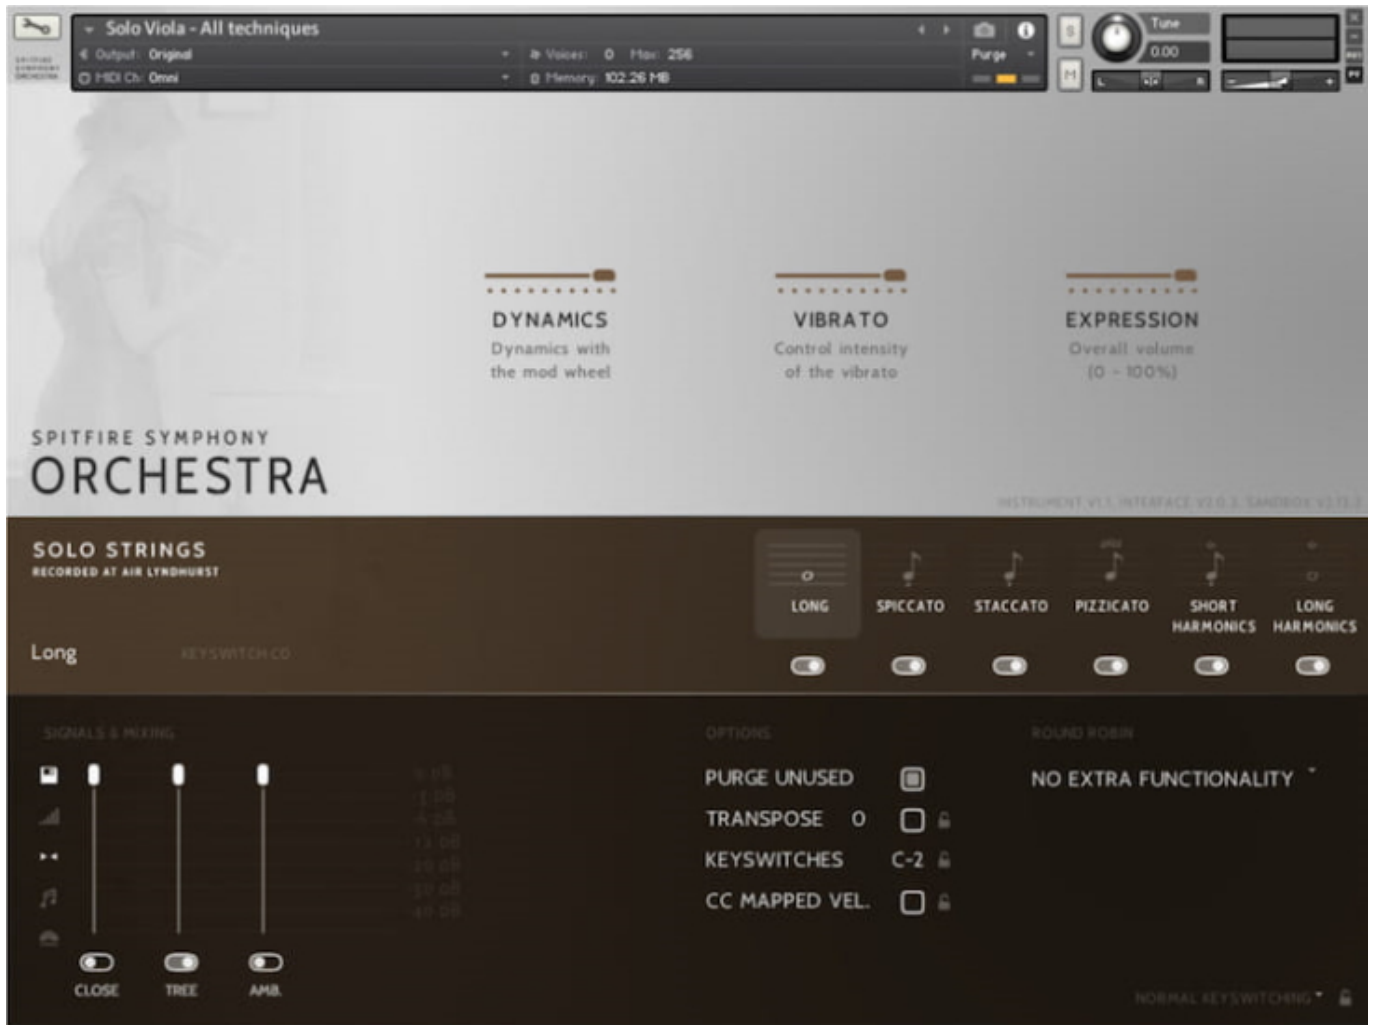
Solo Viola - All techniques

Output: Original

MIDI Ch: Omni

Voices: 0 Max: 256

Memory: 102.26 MB

Purge

S

M

Tune

0.00

L R

DYNAMICS
Dynamics with the mod wheel

VIBRATO
Control intensity of the vibrato

EXPRESSION
Overall volume (0 - 100%)

SPITFIRE SYMPHONY
ORCHESTRA

INSTRUMENT V1.1 INTERFACE V2.0.3 SANDBOX V2.13.1

SOLO STRINGS
RECORDED AT AIR LYNDHURST

Long

KEYSWITCH C0

LONG

SPICCATO

STACCATO

PIZZICATO

SHORT HARMONICS

LONG HARMONICS

SIGNALS & MIXING

0 dB
-3 dB
-6 dB
-12 dB
-24 dB
-30 dB
-40 dB

CLOSE

TREE

AMB.

OPTIONS

PURGE UNUSED

TRANSPOSE 0

KEYSWITCHES C-2

CC MAPPED VEL.

ROUND ROBIN

NO EXTRA FUNCTIONALITY

NORMAL KEYSWITCHING